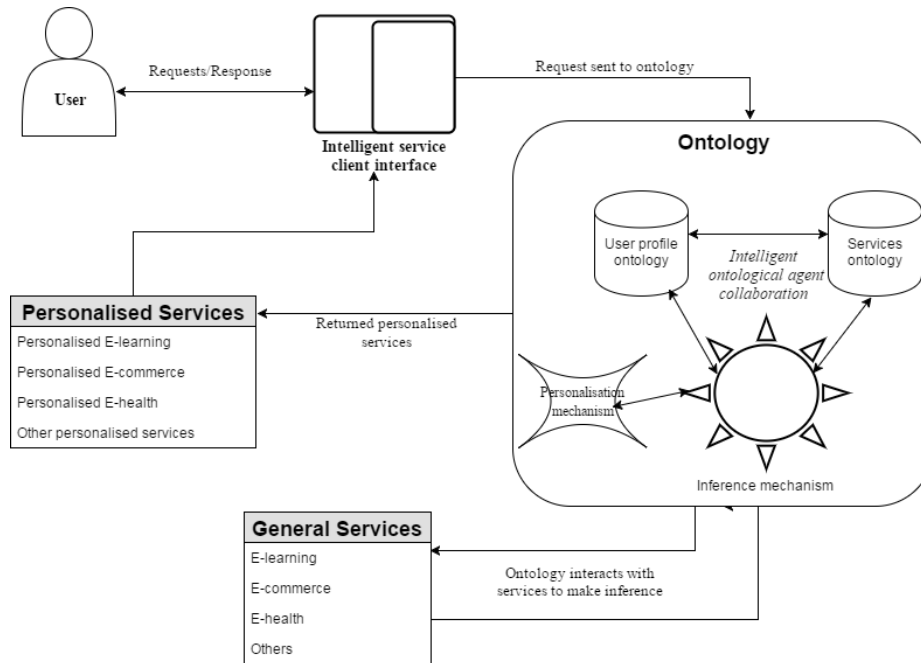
User

Requests/Response

Intelligent service client interface

Request sent to ontology

Ontology

User profile ontology

Intelligent ontological agent collaboration

Services ontology

Personalised Services

Personalised E-learning

Personalised E-commerce

Personalised E-health

Other personalised services

Returned personalised services

Personalisation mechanism

Inference mechanism

General Services

E-learning

E-commerce

E-health

Others

Ontology interacts with services to make inference